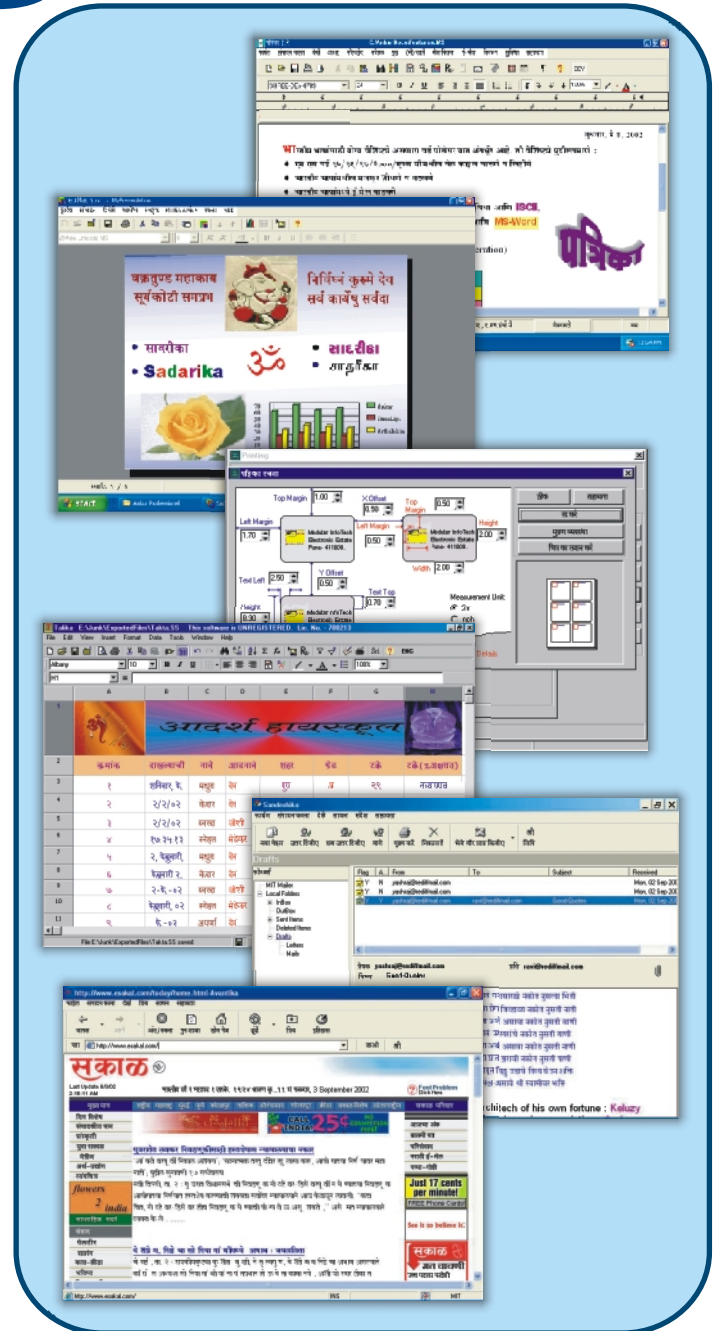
MS-Word

पत्रिका

वक्रतुण्ड महाकाय सूर्यकोटी समप्रभ

निर्विघ्नं कुरुमे देव सर्व कार्येषु सर्वदा

• सारिका
• Sadarika
• सादरीका

START

Printing

पत्रिका रचना

Top Margin 1.00
Left Margin 1.70
X Offset 0.50
Top Margin 0.50
Left Margin 0.50
Height 2.00
Width 2.00
Y Offset 0.50
Text Left 2.50
Text Top 0.70
Height 0.30
Measurement Unit:

Modular InfoTech Electronic Estate Pune- 411009.

File Edit View Insert Format Data Tools Window Help

आदर्श हायस्कूल

| A | B | C | D | E | F | G | H |
|---|---|---|---|---|---|---|---|
| क्रमांक | | | | | | | |
| १ | | | | | | २९ | |
| २ | २/२/०२ | | | | | | |
| ३ | २/२/०२ | | | | | | |
| ४ | | | | | | | |
| ५ | | | | | | | |
| ६ | | | | | | | |
| ७ | | | | | | | |
| ८ | | | | | | | |
| ९ | | | | | | | |

Sandeshika

Drafts

MIT Mailer
Local Folders
Inbox
Outbox
Sent Items
Deleted Items
Drafts
Letters
Mails

| Flag | From | To | Subject | Received |
|---|---|---|---|---|
| | yashoj@rediffmail.com | | | Mon, 02 Sep 20 |
| | yashoj@rediffmail.com | | | Mon, 02 Sep 20 |
| | yashoj@rediffmail.com | ravi@rediffmail.com | Good Quotes | Mon, 02 Sep 20 |

yashoj@rediffmail.com
ravi@rediffmail.com
Good Quotes

http://www.esakal.com/today/home.html

सकाळ

Last Update 8/9/02

3 September 2002

Feel Problem Click Here

flowers 2 india

CALL INDIA 25¢

Just 17 cents per minute!

See is to believe it

सकाळ

(architect of his own fortune : Keluzy

http://www.esakal.com